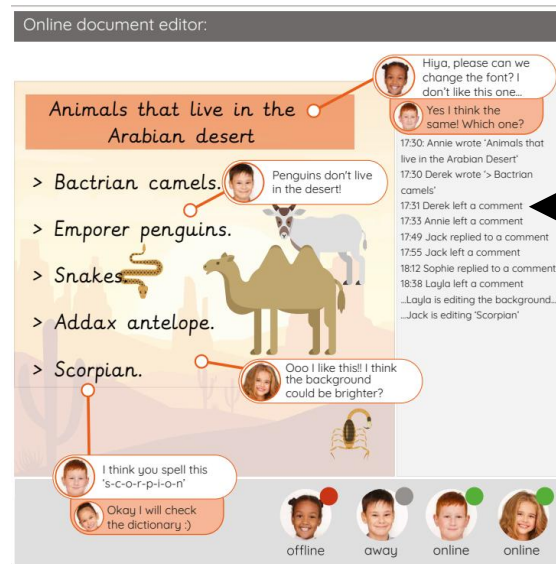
Online document editor:

Animals that live in the Arabian desert

> Bactrian camels.

> Emporer penguins.

> Snakes.

> Addax antelope.

> Scorpian.

Hiya, please can we change the font? I don't like this one...

Yes I think the same! Which one?

Penguins don't live in the desert!

Ooo I like this!! I think the background could be brighter?

I think you spell this 's-c-o-r-p-i-o-n'

Okay I will check the dictionary :)

17:30: Annie wrote 'Animals that live in the Arabian desert'
17:30 Derek wrote '> Bactrian camels'
17:31 Derek left a comment
17:33 Annie left a comment
17:49 Jack replied to a comment
17:55 Jack left a comment
18:12 Sophie replied to a comment
18:38 Layla left a comment
...Layla is editing the background...
...Jack is editing 'Scorpian'

offline away online online